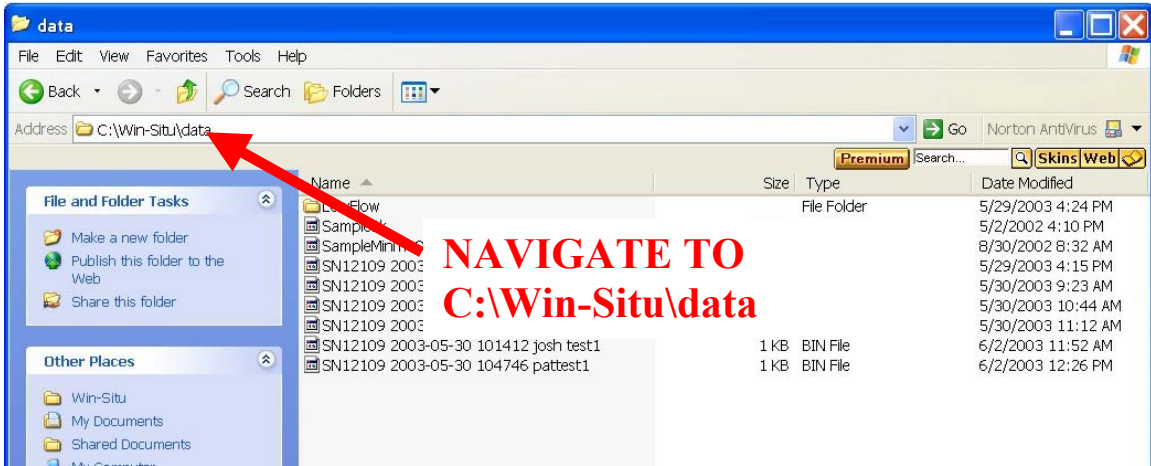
data

File Edit View Favorites Tools Help

Back Search Folders

Address C:\Win-Situ\data

Go Norton AntiVirus

Premium Search... Skins Web

File and Folder Tasks

Make a new folder
Publish this folder to the Web
Share this folder

Other Places

Win-Situ
My Documents
Shared Documents
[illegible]

| Name | Size | Type | Date Modified |
|---|---|---|---|
| L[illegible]Flow | | File Folder | 5/29/2003 4:24 PM |
| Sample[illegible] | | | 5/2/2002 4:10 PM |
| SampleMini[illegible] | | | 8/30/2002 8:32 AM |
| SN12109 2003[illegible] | | | 5/29/2003 4:15 PM |
| SN12109 2003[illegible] | | | 5/30/2003 9:23 AM |
| SN12109 2003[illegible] | | | 5/30/2003 10:44 AM |
| SN12109 2003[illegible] | | | 5/30/2003 11:12 AM |
| SN12109 2003-05-30 101412 josh test1 | 1 KB | BIN File | 6/2/2003 11:52 AM |
| SN12109 2003-05-30 104746 pattest1 | 1 KB | BIN File | 6/2/2003 12:26 PM |

NAVIGATE TO C:\Win-Situ\data